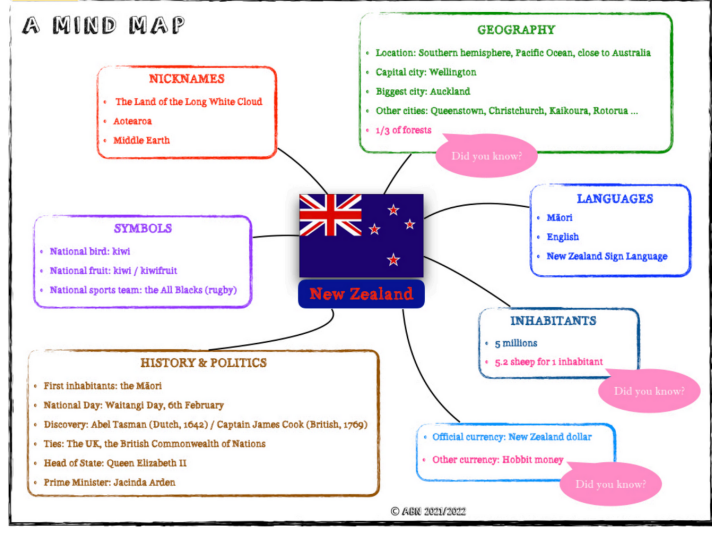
A MIND MAP

NICKNAMES
The Land of the Long White Cloud
Aotearoa
Middle Earth

GEOGRAPHY
Location: Southern hemisphere, Pacific Ocean, close to Australia
Capital city: Wellington
Biggest city: Auckland
Other cities: Queenstown, Christchurch, Kaikoura, Rotorua ...
1/3 of forests
Did you know?

SYMBOLS
National bird: kiwi
National fruit: kiwi / kiwifruit
National sports team: the All Blacks (rugby)

New Zealand

LANGUAGES
Māori
English
New Zealand Sign Language

INHABITANTS
5 millions
5.2 sheep for 1 inhabitant
Did you know?

HISTORY & POLITICS
First inhabitants: the Māori
National Day: Waitangi Day, 6th February
Discovery: Abel Tasman (Dutch, 1642) / Captain James Cook (British, 1769)
Ties: The UK, the British Commonwealth of Nations
Head of State: Queen Elizabeth II
Prime Minister: Jacinda Arden

Official currency: New Zealand dollar
Other currency: Hobbit money
Did you know?

© ABN 2021/2022